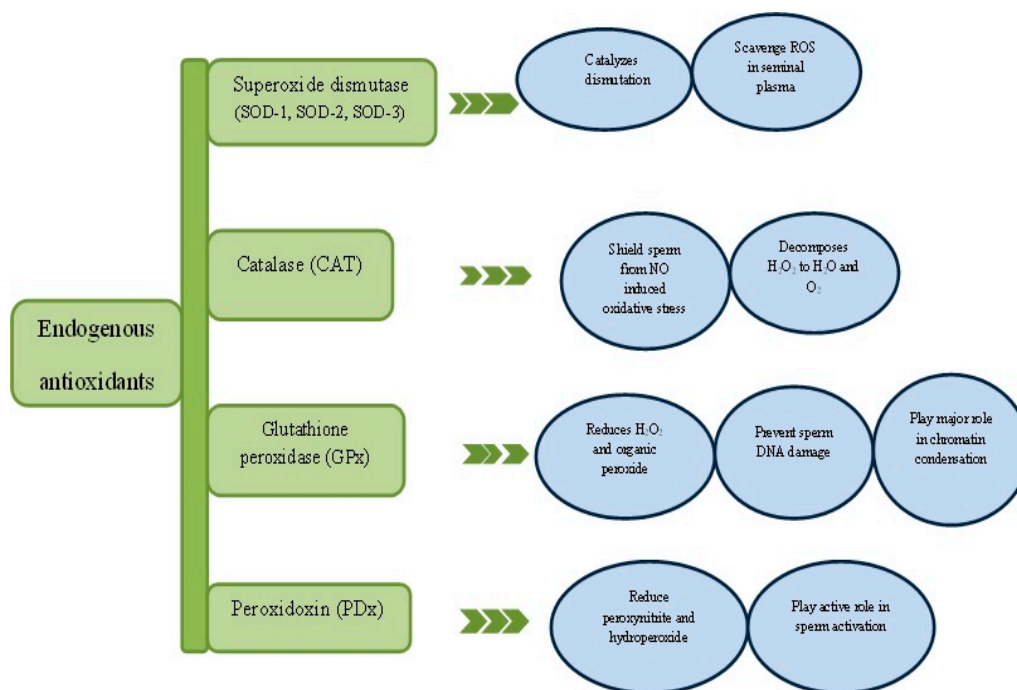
Endogenous antioxidants

Superoxide dismutase (SOD-1, SOD-2, SOD-3)

Catalyzes dismutation

Scavenge ROS in seminal plasma

Catalase (CAT)

Shield sperm from NO induced oxidative stress

Decomposes $H_2O_2$ to $H_2O$ and $O_2$

Glutathione peroxidase (GPx)

Reduces $H_2O_2$ and organic peroxide

Prevent sperm DNA damage

Play major role in chromatin condensation

Peroxidoxin (PDx)

Reduce peroxynitrite and hydroperoxide

Play active role in sperm activation